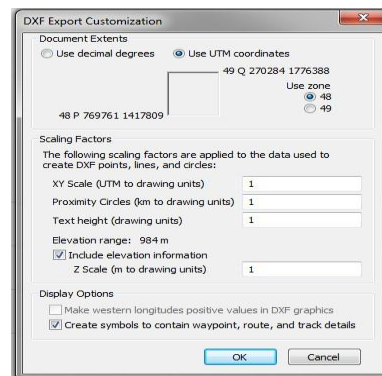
DXF Export Customization

Document Extents
Use decimal degrees
Use UTM coordinates
49 Q 270284 1776388
Use zone
48
49
48 P 769761 1417809

Scaling Factors
The following scaling factors are applied to the data used to create DXF points, lines, and circles:
XY Scale (UTM to drawing units) 1
Proximity Circles (km to drawing units) 1
Text height (drawing units) 1
Elevation range: 984 m
Include elevation information
Z Scale (m to drawing units) 1

Display Options
Make western longitudes positive values in DXF graphics
Create symbols to contain waypoint, route, and track details

OK
Cancel